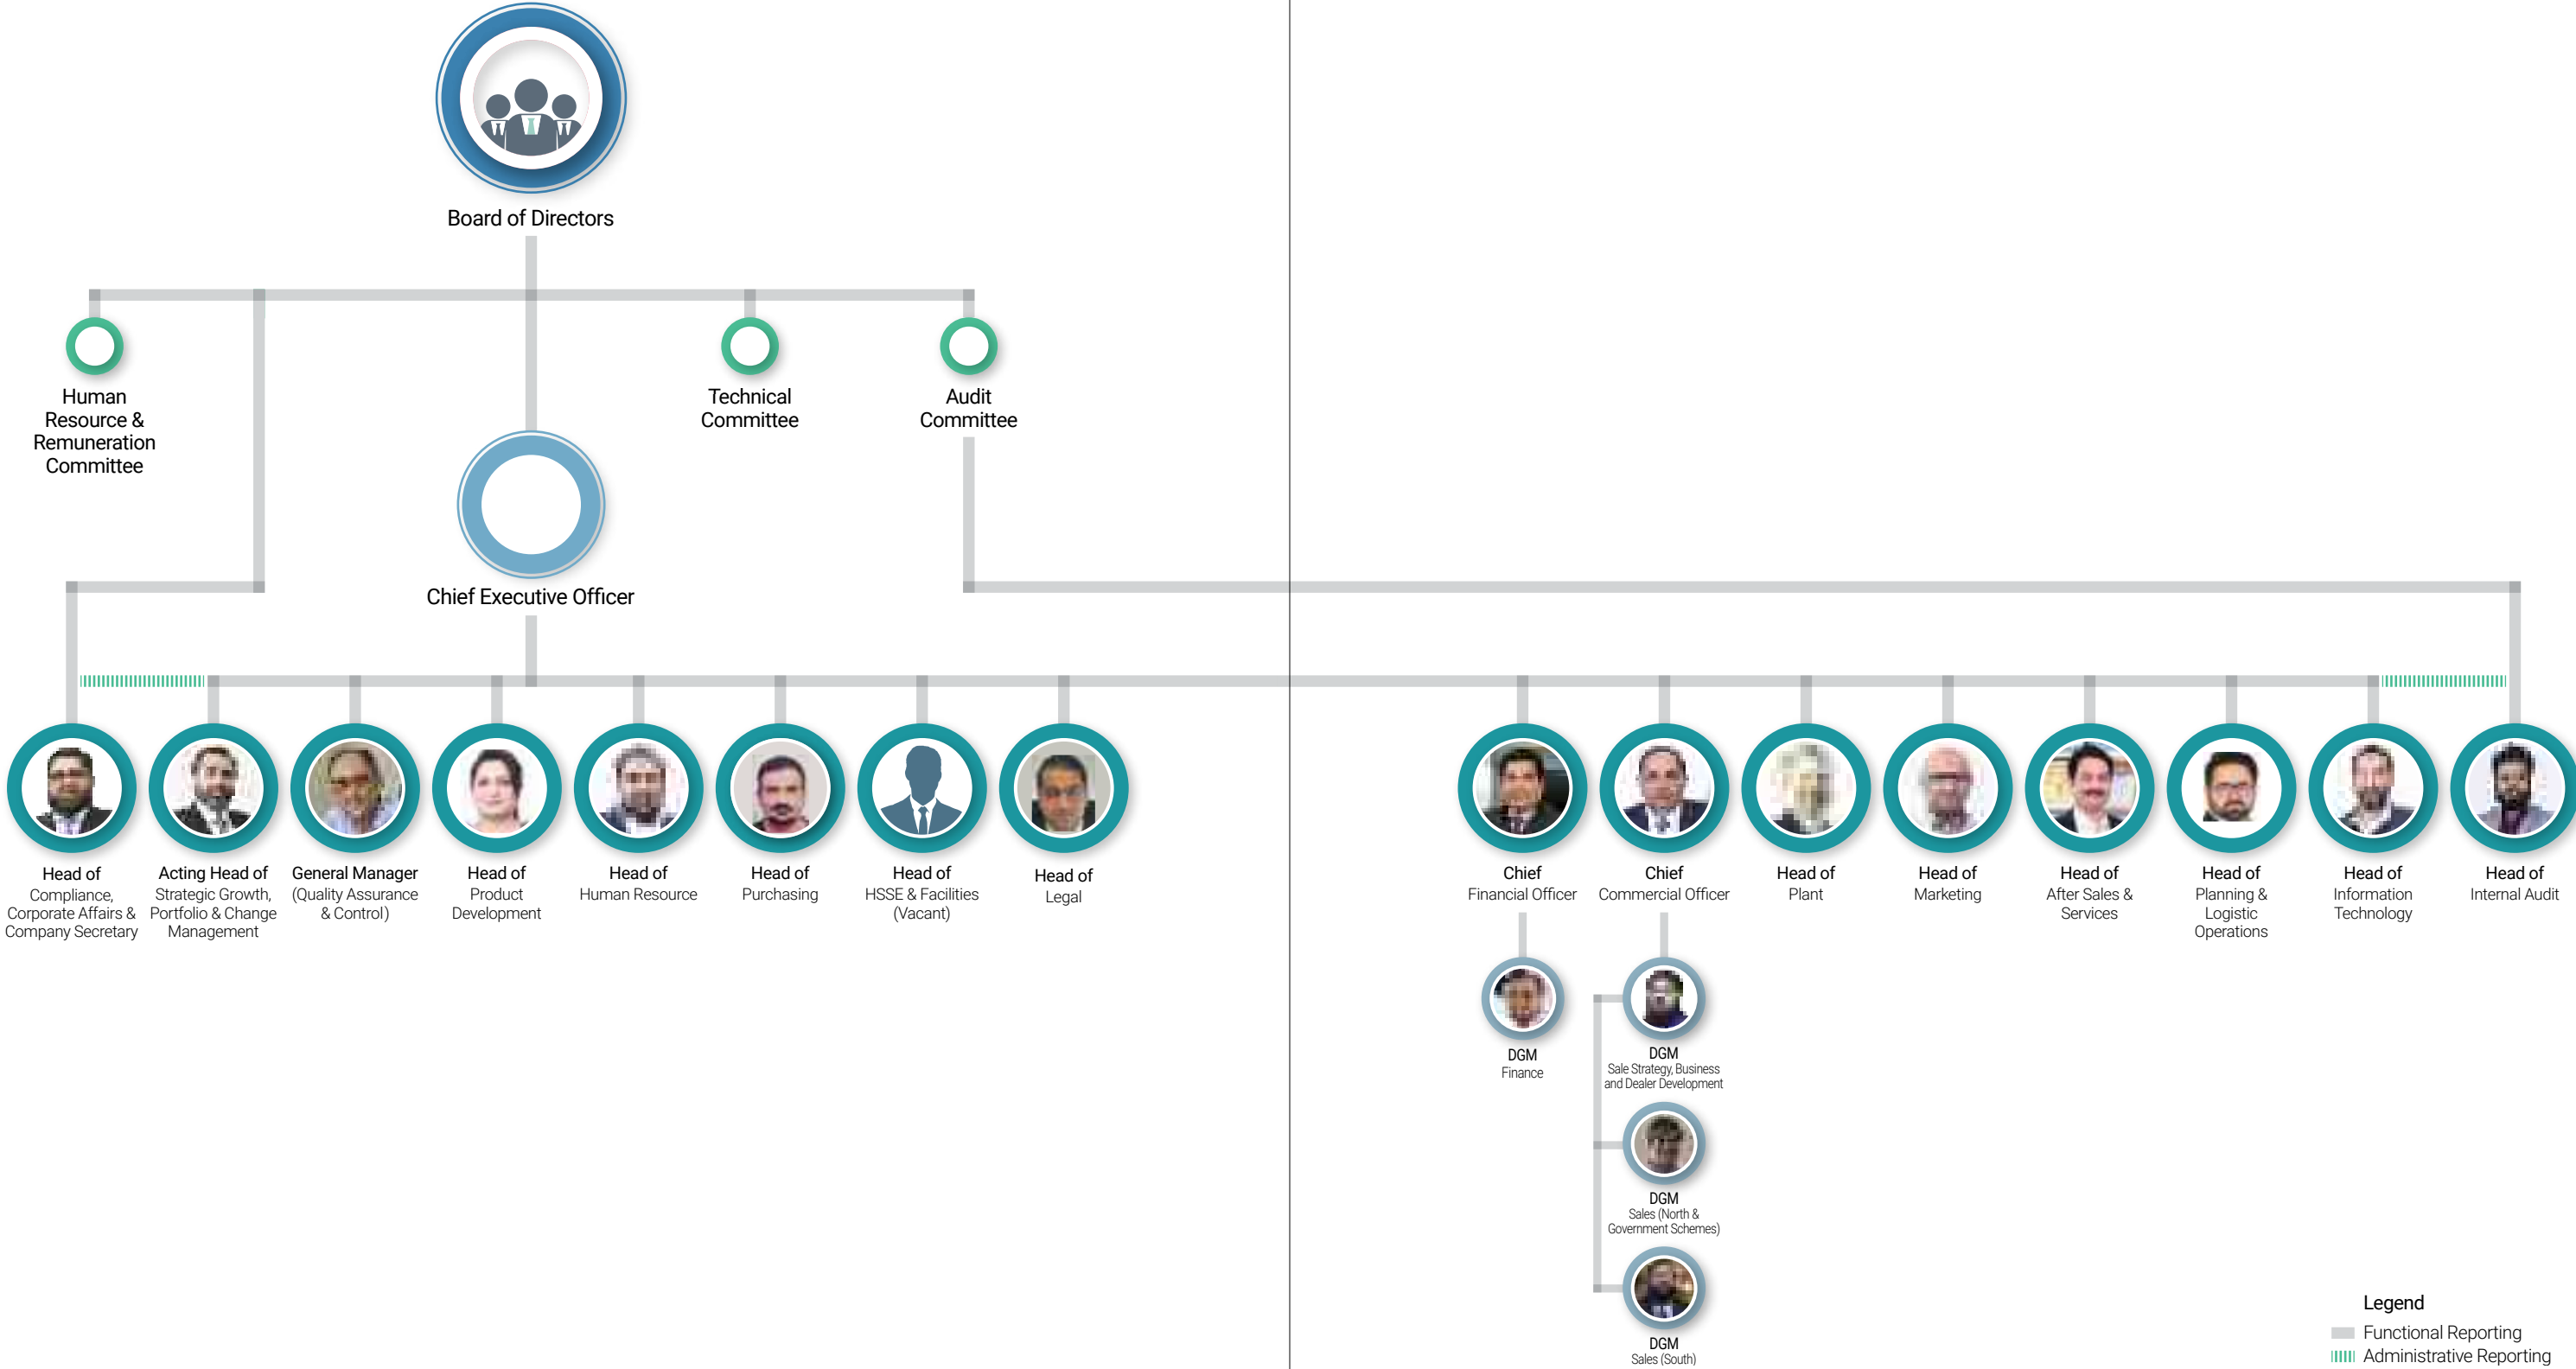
Board of Directors

Human Resource & Remuneration Committee

Technical Committee

Audit Committee

Chief Executive Officer

Head of Compliance, Corporate Affairs & Company Secretary

Acting Head of Strategic Growth, Portfolio & Change Management

General Manager (Quality Assurance & Control)

Head of Product Development

Head of Human Resource

Head of Purchasing

Head of HSSE & Facilities (Vacant)

Head of Legal

Chief Financial Officer

Chief Commercial Officer

Head of Plant

Head of Marketing

Head of After Sales & Services

Head of Planning & Logistic Operations

Head of Information Technology

Head of Internal Audit

DGM Finance

DGM Sale Strategy, Business and Dealer Development

DGM Sales (North & Government Schemes)

DGM Sales (South)

Legend
Functional Reporting
Administrative Reporting